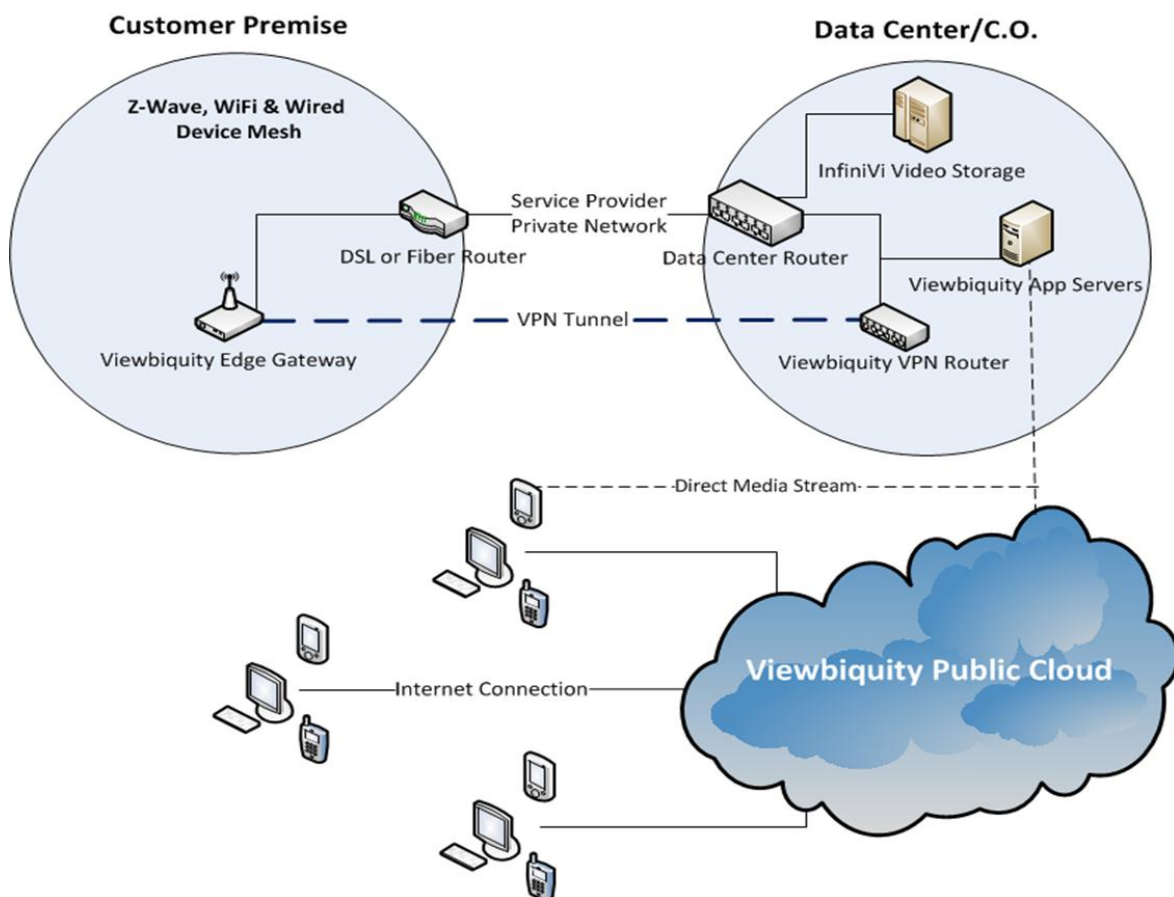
Customer Premise

Data Center/C.O.

Z-Wave, WiFi & Wired Device Mesh

InfiniVi Video Storage

Service Provider Private Network

DSL or Fiber Router

Data Center Router

Viewbiquity App Servers

VPN Tunnel

Viewbiquity Edge Gateway

Viewbiquity VPN Router

Direct Media Stream

Viewbiquity Public Cloud

Internet Connection